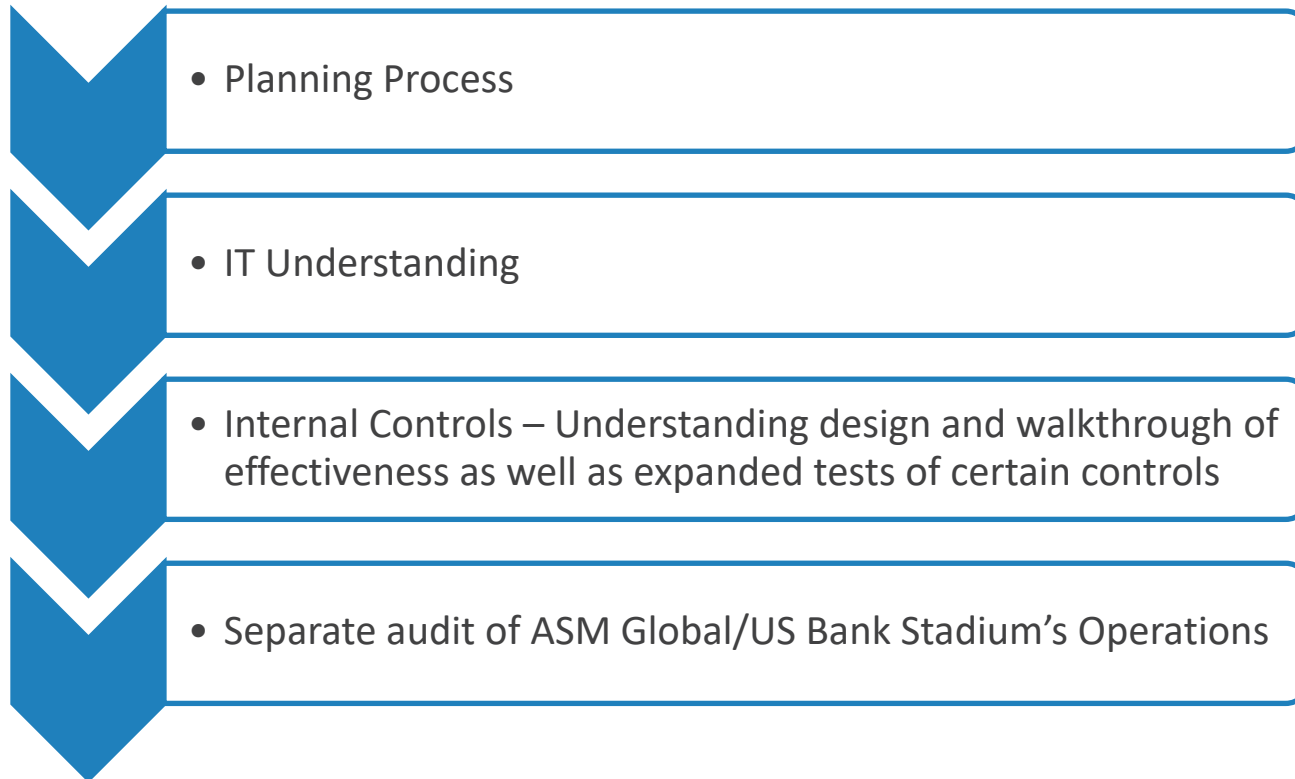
• Planning Process

• IT Understanding

• Internal Controls – Understanding design and walkthrough of effectiveness as well as expanded tests of certain controls

• Separate audit of ASM Global/US Bank Stadium’s Operations